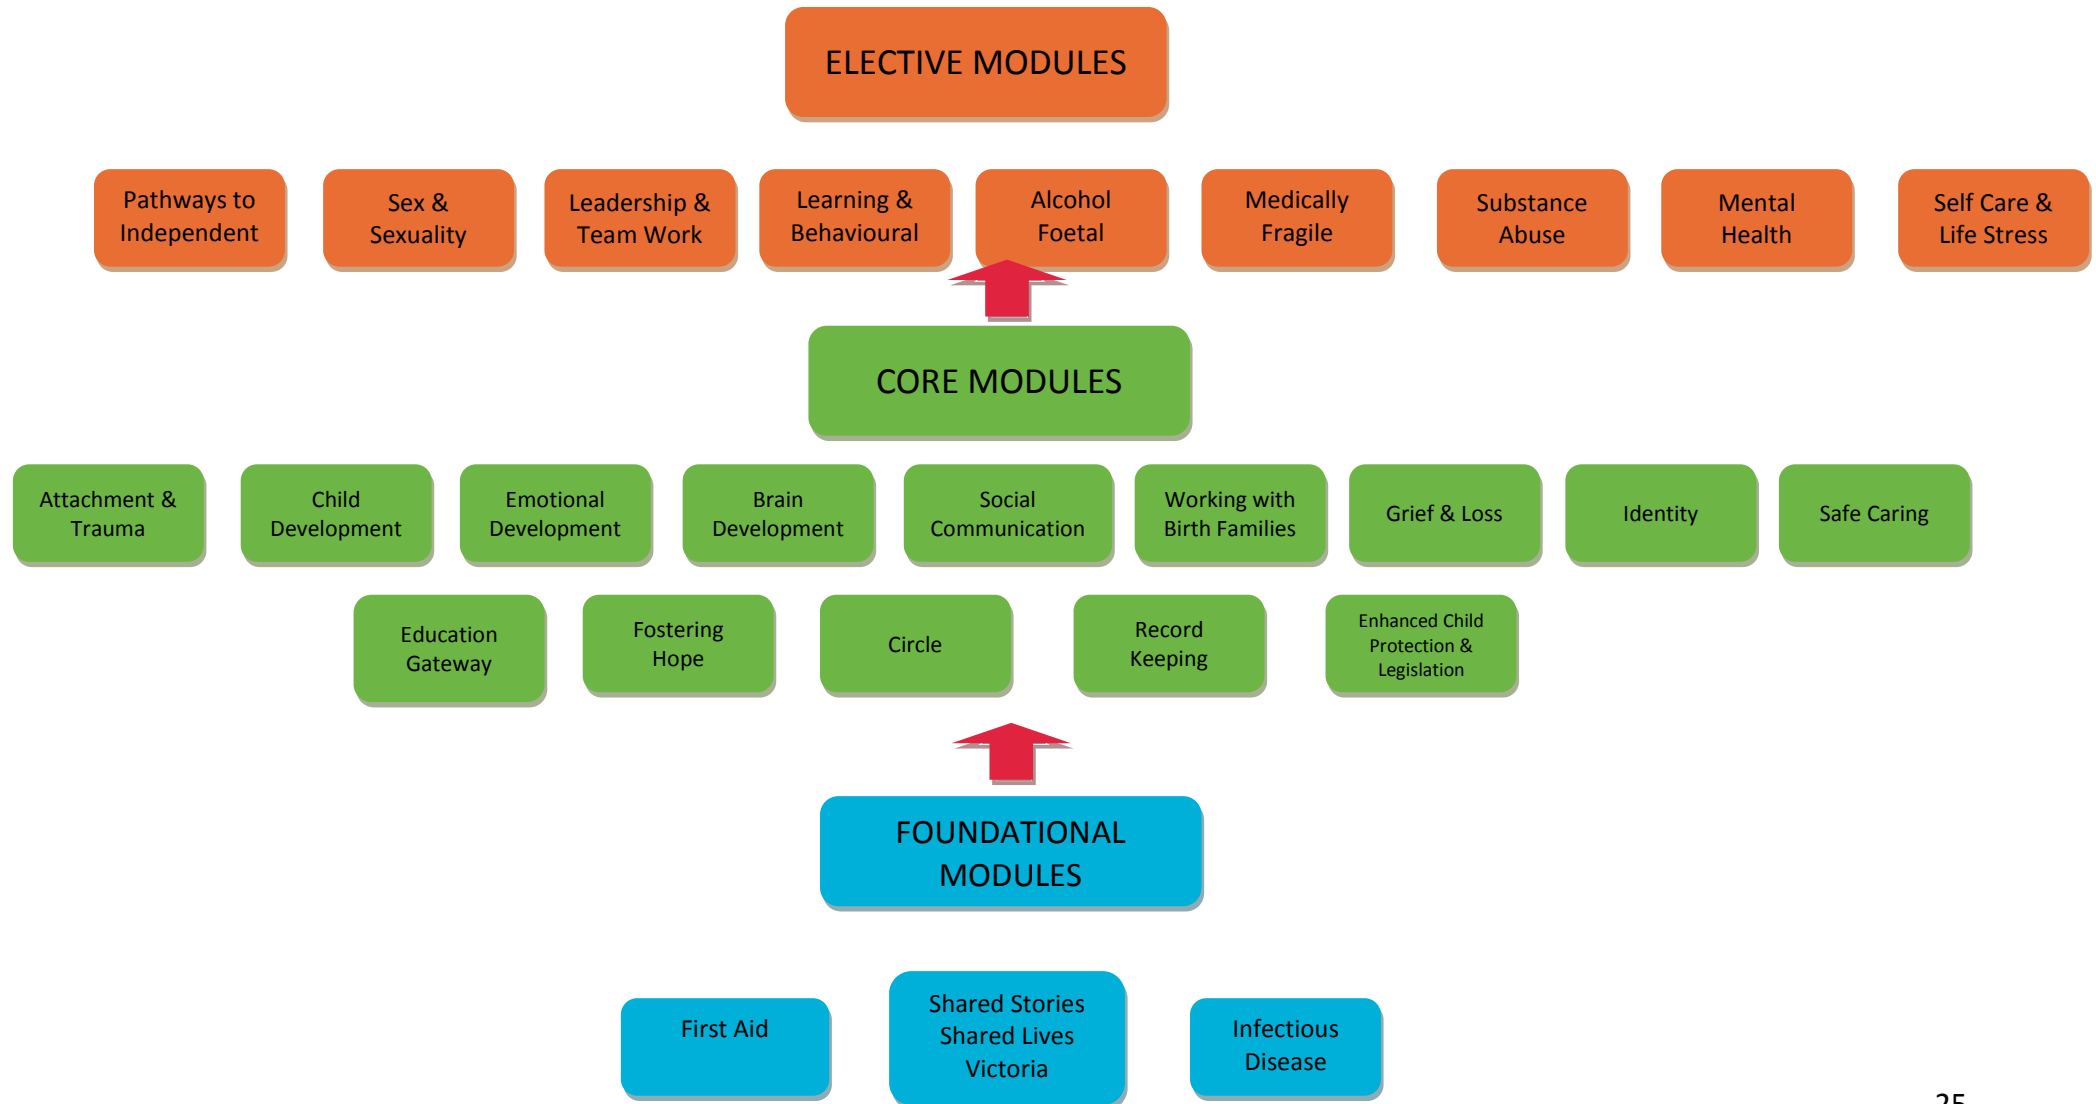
ELECTIVE MODULES

Pathways to Independent

Sex & Sexuality

Leadership & Team Work

Learning & Behavioural

Alcohol Foetal

Medically Fragile

Substance Abuse

Mental Health

Self Care & Life Stress

CORE MODULES

Attachment & Trauma

Child Development

Emotional Development

Brain Development

Social Communication

Working with Birth Families

Grief & Loss

Identity

Safe Caring

Education Gateway

Fostering Hope

Circle

Record Keeping

Enhanced Child Protection & Legislation

FOUNDATIONAL MODULES

First Aid

Shared Stories Shared Lives Victoria

Infectious Disease

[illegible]